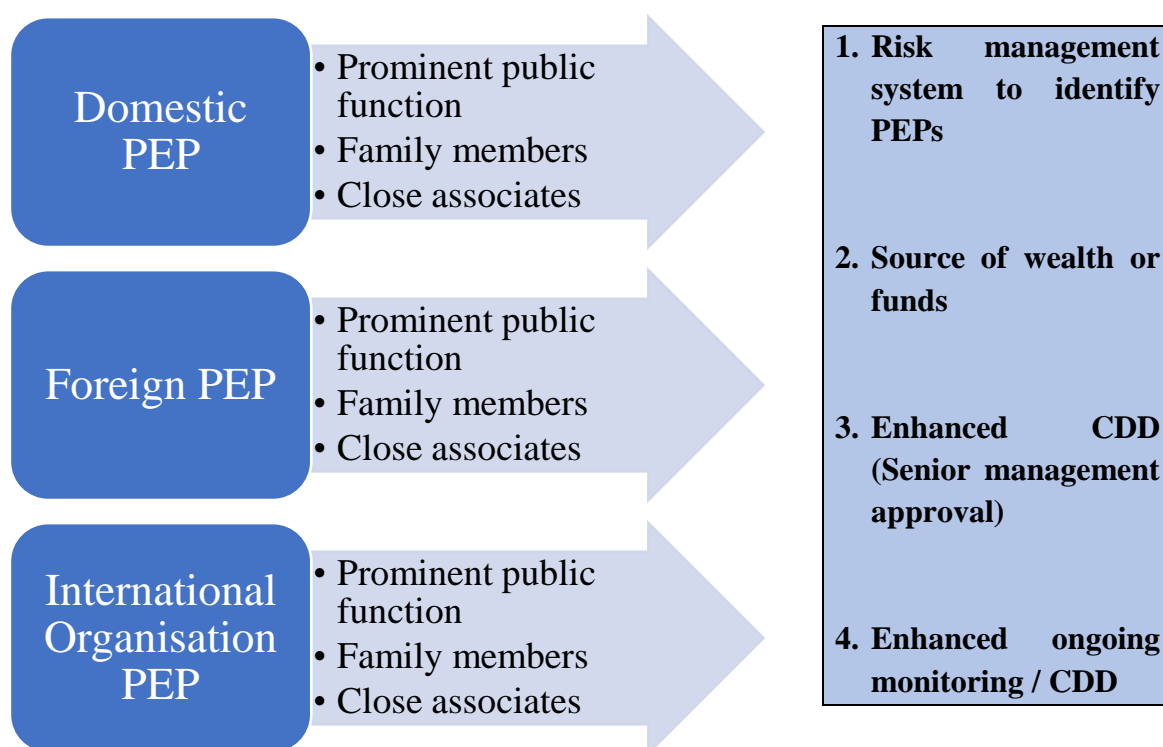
Domestic PEP

• Prominent public function
• Family members
• Close associates

Foreign PEP

• Prominent public function
• Family members
• Close associates

International Organisation PEP

• Prominent public function
• Family members
• Close associates

1. Risk management system to identify PEPs

2. Source of wealth or funds

3. Enhanced CDD (Senior management approval)

4. Enhanced ongoing monitoring / CDD